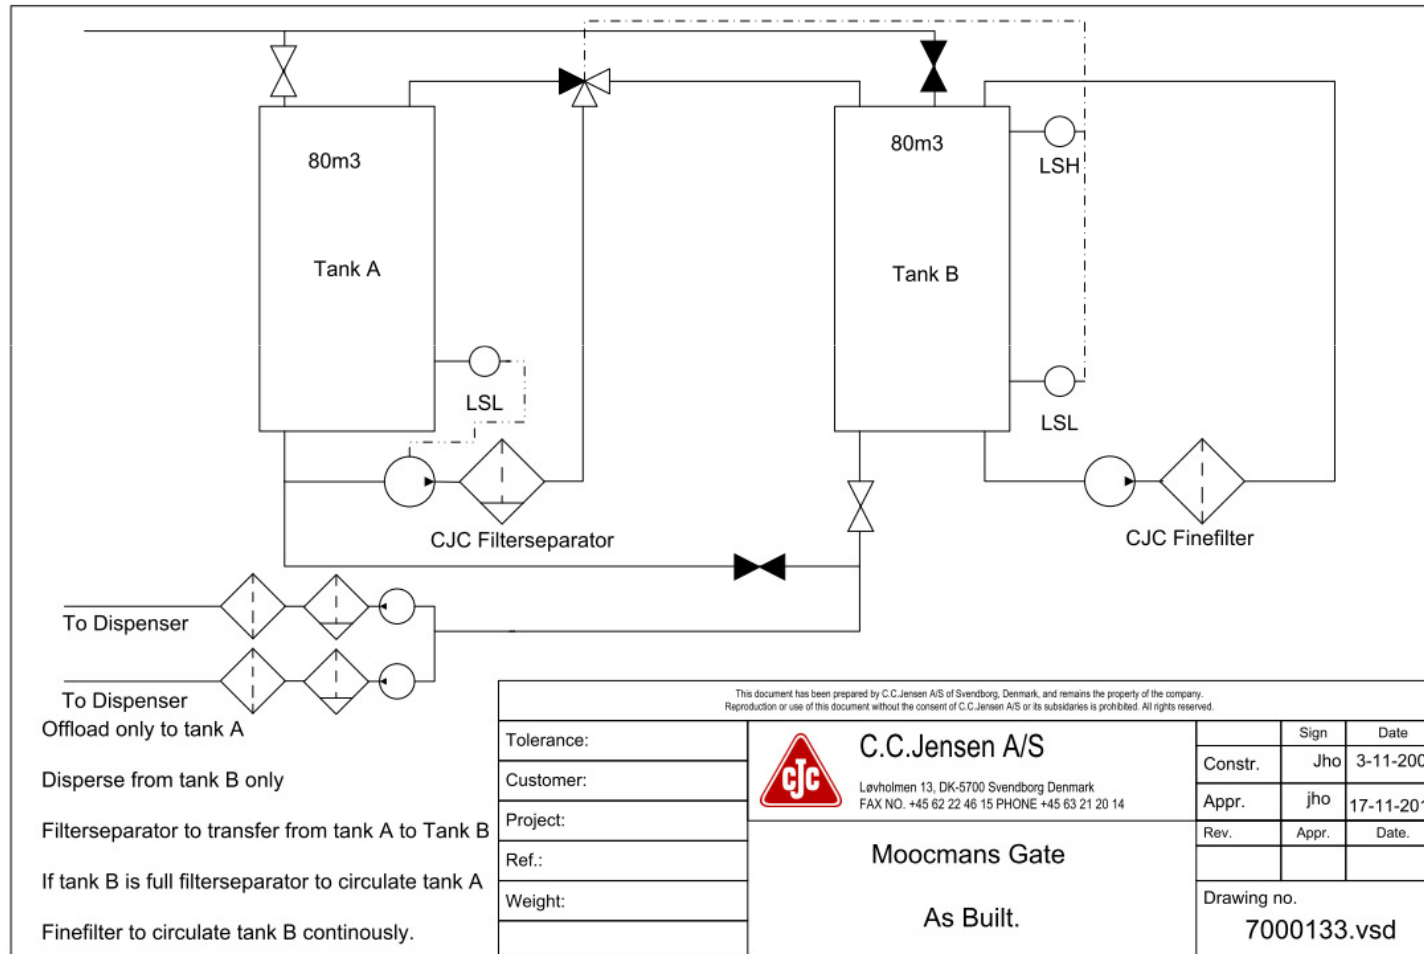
80m3

Tank A

LSL

CJC Filterseparator

80m3

Tank B

LSH

LSL

CJC Finefilter

To Dispenser

To Dispenser

Offload only to tank A

Disperse from tank B only

Filterseparator to transfer from tank A to Tank B

If tank B is full filterseparator to circulate tank A

Finefilter to circulate tank B continously.

This document has been prepared by C.C.Jensen A/S of Svendborg, Denmark, and remains the property of the company. Reproduction or use of this document without the consent of C.C.Jensen A/S or its subsidaries is prohibited. All rights reserved.

Tolerance:

Customer:

Project:

Ref.:

Weight:

CJC

C.C.Jensen A/S

Løvholmen 13, DK-5700 Svendborg Denmark
FAX NO. +45 62 22 46 15 PHONE +45 63 21 20 14

Moocmans Gate

As Built.

| | Sign | Date |
|---|---|---|
| Constr. | Jho | 3-11-20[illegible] |
| Appr. | jho | 17-11-20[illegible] |
| Rev. | Appr. | Date. |
| | | |

Drawing no.

7000133.vsd